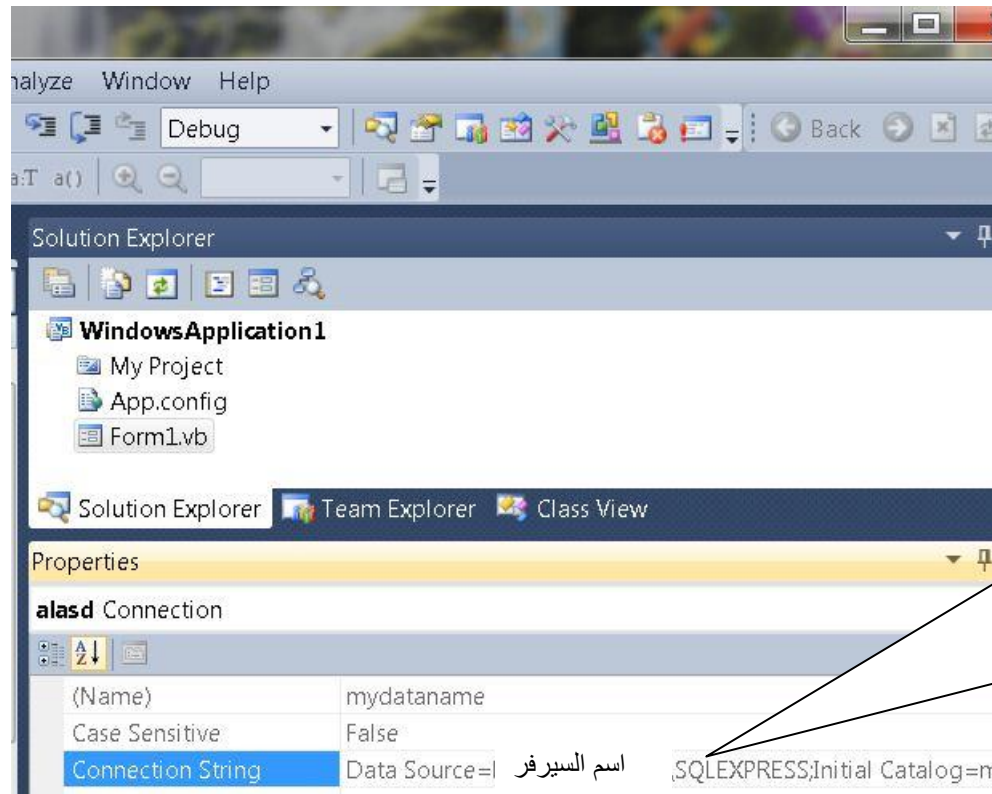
nalyze Window Help

Debug

Back

a:T a()

Solution Explorer

WindowsApplication1
My Project
App.config
Form1.vb

Solution Explorer Team Explorer Class View

Properties

alasd Connection

| (Name) | mydataname |
|---|---|
| Case Sensitive | False |
| Connection String | Data Source=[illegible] اسم السيرفر ,SQLEXPRESS;Initial Catalog=m |